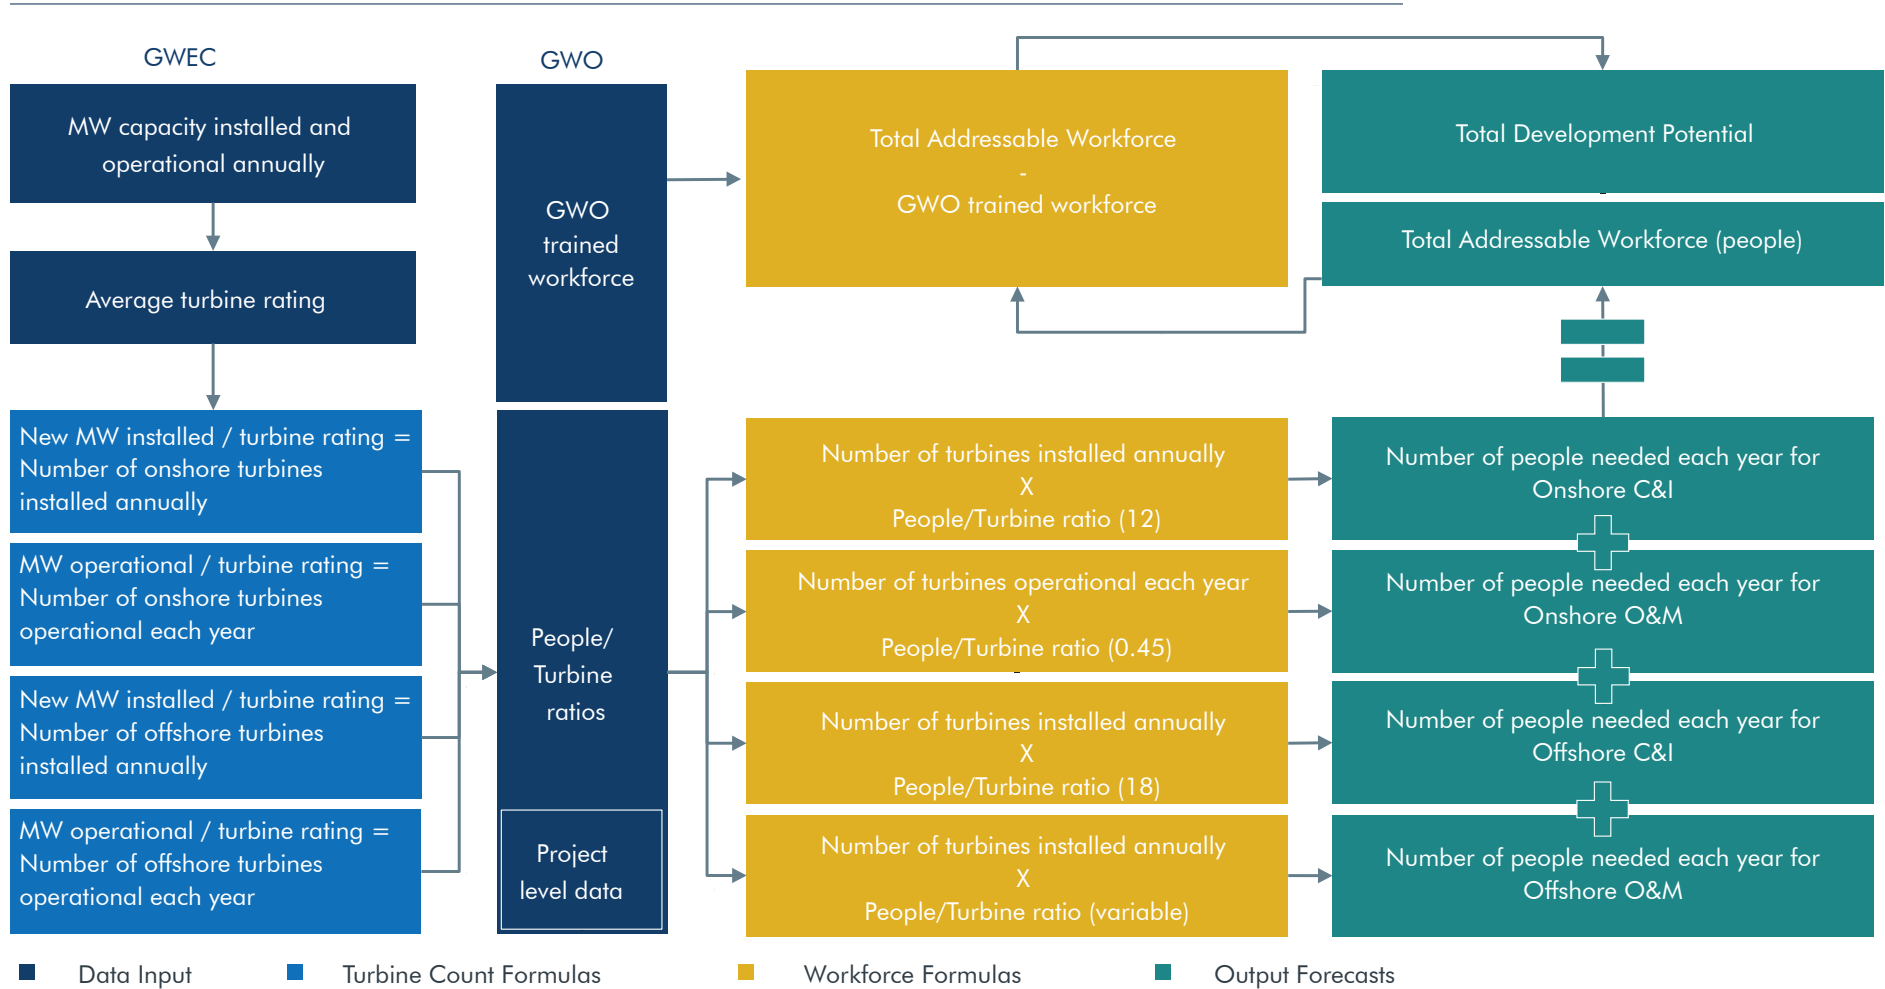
GWEC

MW capacity installed and operational annually

Average turbine rating

New MW installed / turbine rating = Number of onshore turbines installed annually

MW operational / turbine rating = Number of onshore turbines operational each year

New MW installed / turbine rating = Number of offshore turbines installed annually

MW operational / turbine rating = Number of offshore turbines operational each year

GWO

GWO trained workforce

People/ Turbine ratios

Project level data

Total Addressable Workforce
-
GWO trained workforce

Number of turbines installed annually
X
People/Turbine ratio (12)

Number of turbines operational each year
X
People/Turbine ratio (0.45)

Number of turbines installed annually
X
People/Turbine ratio (18)

Number of turbines installed annually
X
People/Turbine ratio (variable)

Total Development Potential

Total Addressable Workforce (people)

Number of people needed each year for Onshore C&I

Number of people needed each year for Onshore O&M

Number of people needed each year for Offshore C&I

Number of people needed each year for Offshore O&M

Data Input
Turbine Count Formulas
Workforce Formulas
Output Forecasts